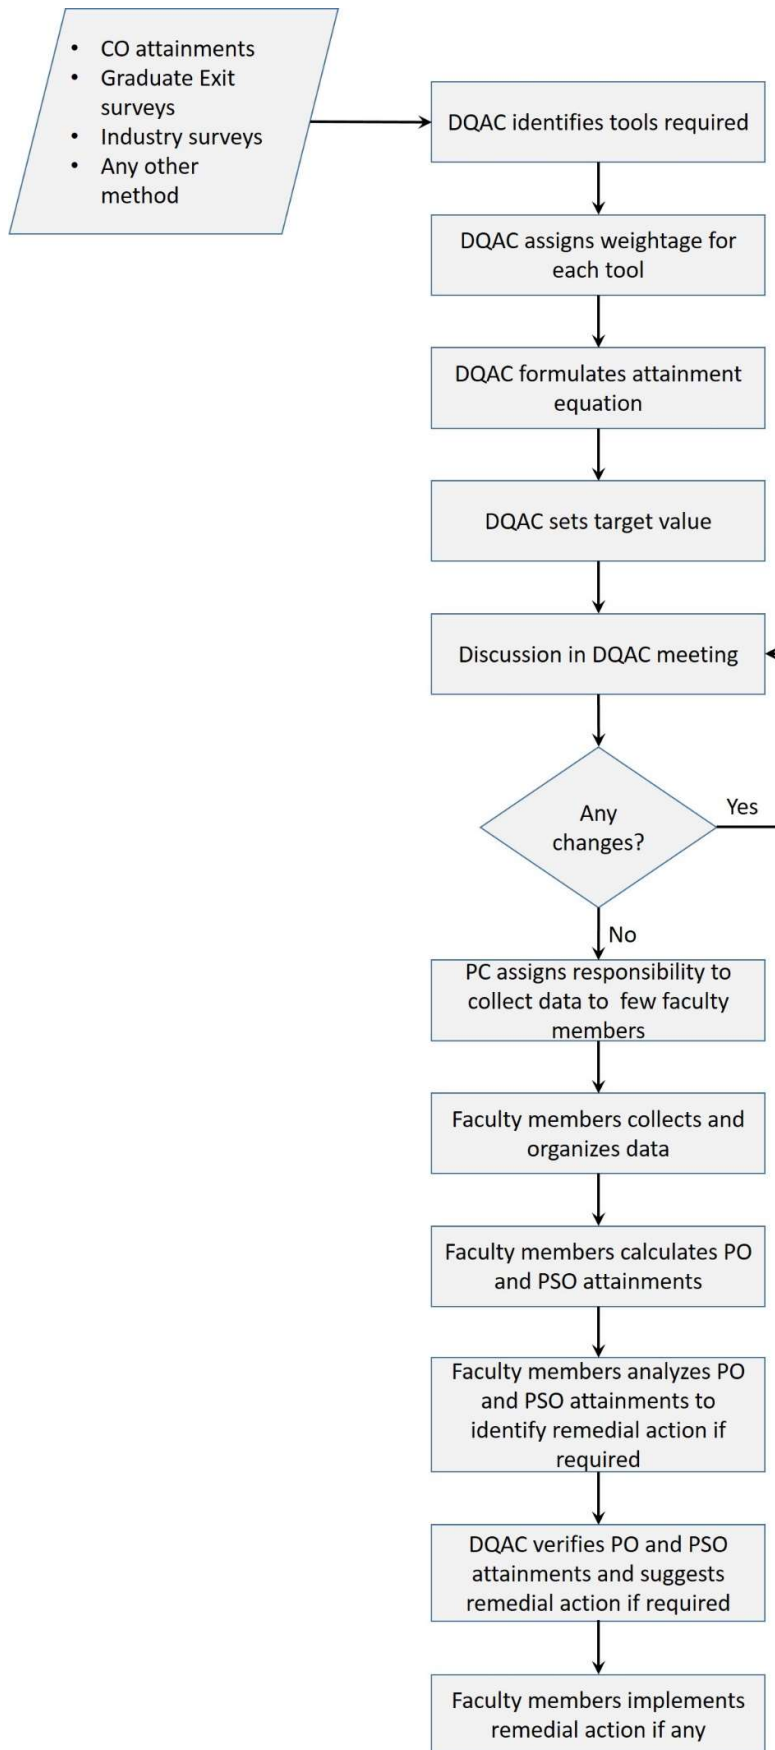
• CO attainments
• Graduate Exit surveys
• Industry surveys
• Any other method

DQAC identifies tools required

DQAC assigns weightage for each tool

DQAC formulates attainment equation

DQAC sets target value

Discussion in DQAC meeting

Any changes?

Yes

No

PC assigns responsibility to collect data to few faculty members

Faculty members collects and organizes data

Faculty members calculates PO and PSO attainments

Faculty members analyzes PO and PSO attainments to identify remedial action if required

DQAC verifies PO and PSO attainments and suggests remedial action if required

Faculty members implements remedial action if any